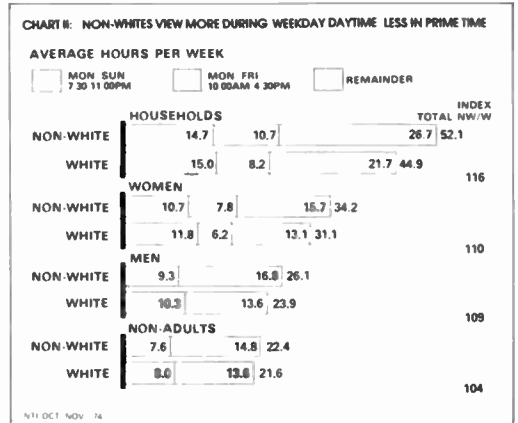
CHART II: NON-WHITES VIEW MORE DURING WEEKDAY DAYTIME LESS IN PRIME TIME

AVERAGE HOURS PER WEEK

MON SUN 7 30 11 00PM

MON FRI 10 00AM 4 30PM

REMAINDER

HOUSEHOLDS

TOTAL

INDEX NW/W

NON-WHITE 14.7 10.7 26.7 52.1

WHITE 15.0 8.2 21.7 44.9

116

WOMEN

NON-WHITE 10.7 7.8 15.7 34.2

WHITE 11.8 6.2 13.1 31.1

110

MEN

NON-WHITE 9.3 16.8 26.1

WHITE 10.3 13.6 23.9

109

NON-ADULTS

NON-WHITE 7.6 14.8 22.4

WHITE 8.0 13.6 21.6

104

NTI OCT NOV 74